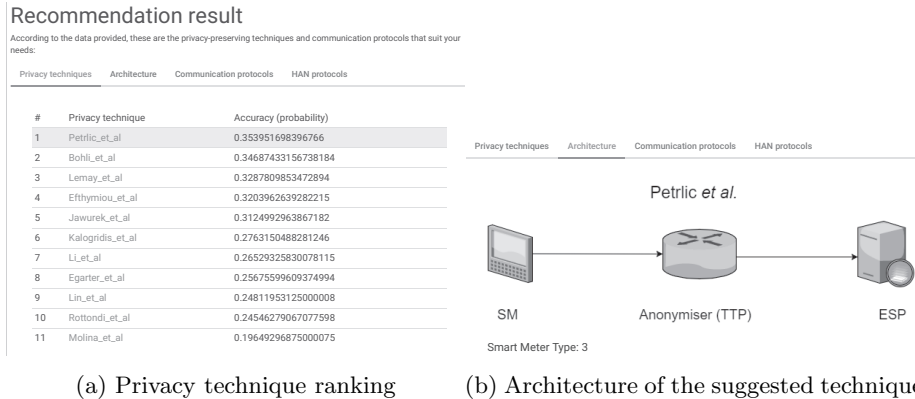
Recommendation result

According to the data provided, these are the privacy-preserving techniques and communication protocols that suit your needs:

Privacy techniques Architecture Communication protocols HAN protocols

| # | Privacy technique | Accuracy (probability) |
|---|---|---|
| 1 | Petrlic_et_al | 0.353951698396766 |
| 2 | Bohli_et_al | 0.34687433156738184 |
| 3 | Lemay_et_al | 0.3287809853472894 |
| 4 | Efthymiou_et_al | 0.3203962639282215 |
| 5 | Jawurek_et_al | 0.3124992963867182 |
| 6 | Kalogridis_et_al | 0.2763150488281246 |
| 7 | Li_et_al | 0.26529325830078115 |
| 8 | Egarter_et_al | 0.25675599609374994 |
| 9 | Lin_et_al | 0.24811953125000008 |
| 10 | Rottondi_et_al | 0.24546279067077598 |
| 11 | Molina_et_al | 0.19649296875000075 |

Privacy techniques Architecture Communication protocols HAN protocols

Petrlic et al.

SM

Anonymiser (TTP)

ESP

Smart Meter Type: 3

(a) Privacy technique ranking

(b) Architecture of the suggested techniqu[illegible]